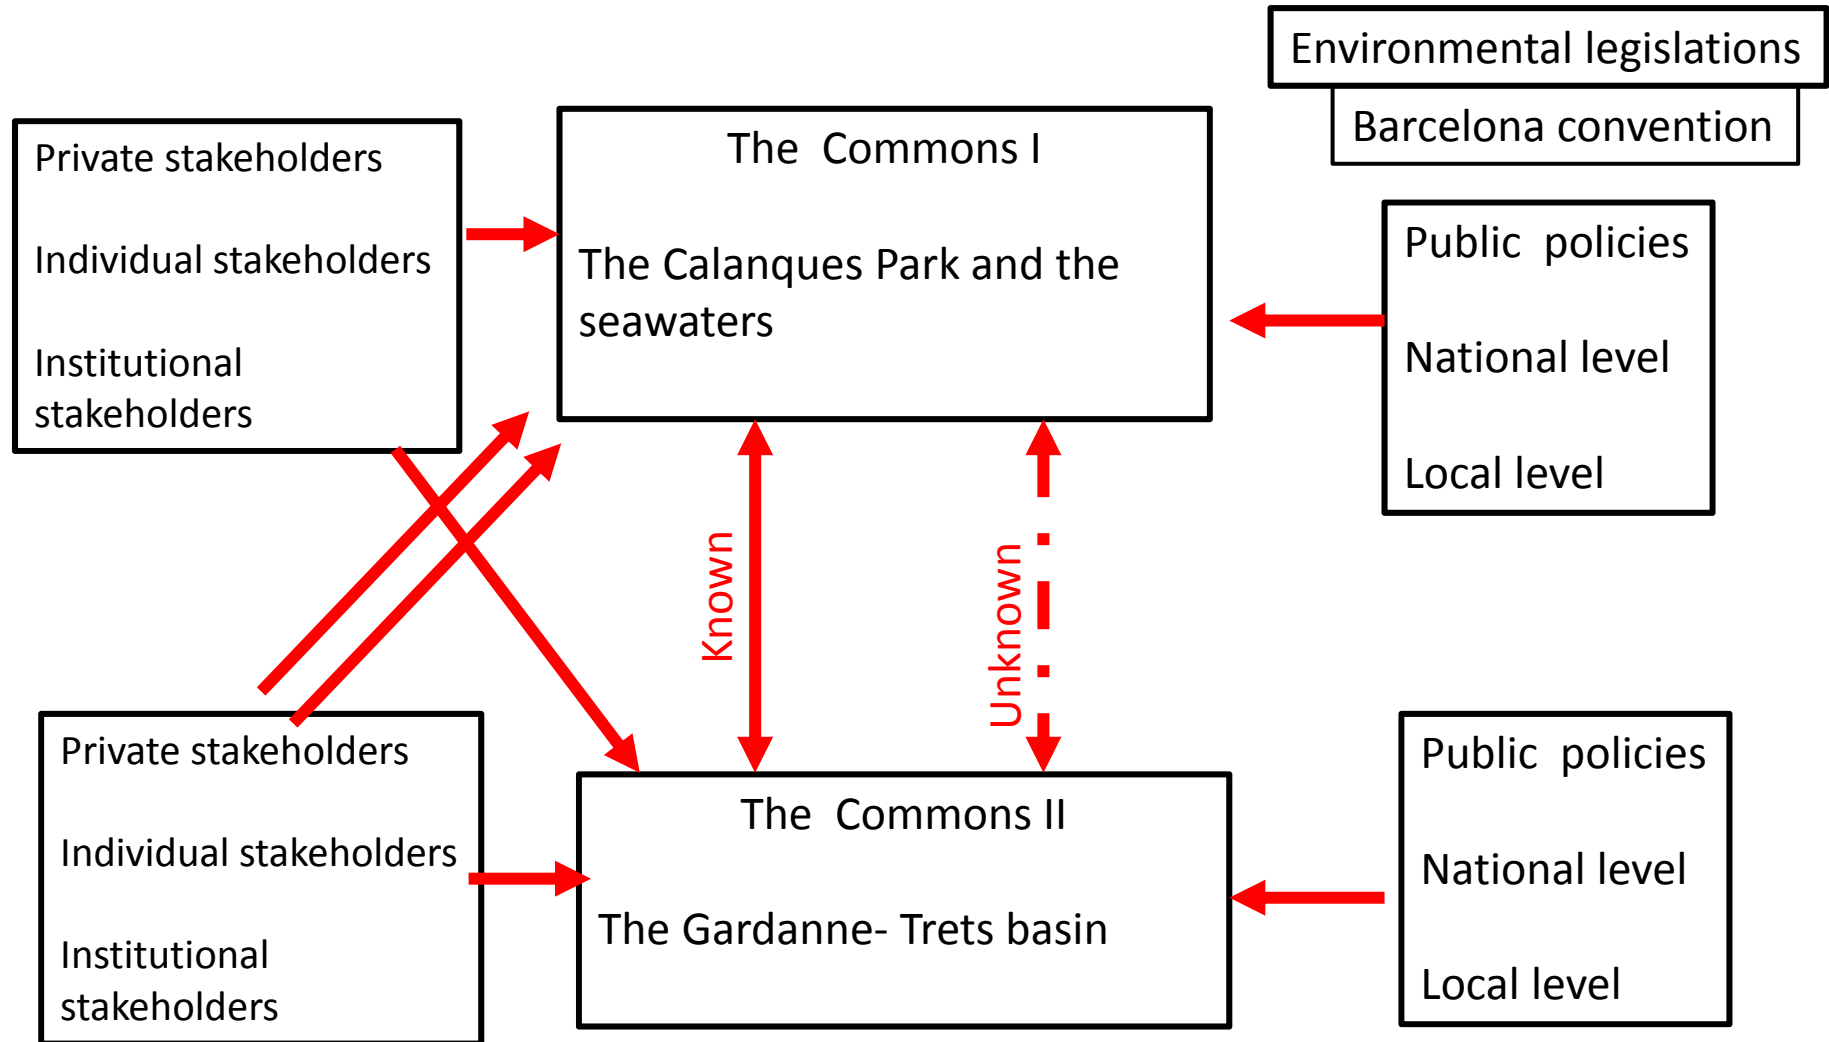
Environmental legislations

Barcelona convention

Private stakeholders

Individual stakeholders

Institutional stakeholders

The Commons I

The Calanques Park and the seawaters

Public policies

National level

Local level

Known

Unknown

Private stakeholders

Individual stakeholders

Institutional stakeholders

The Commons II

The Gardanne- Trets basin

Public policies

National level

Local level